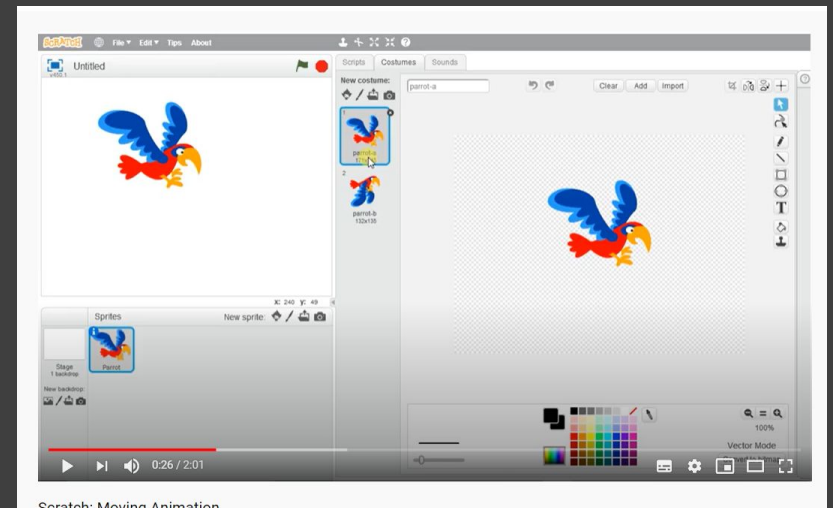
SCRATCH File ▾ Edit ▾ Tips About

Untitled
v450.1

Scripts Costumes Sounds

New costume:

parrot-a

Clear Add Import

1
parrot-a
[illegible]

2
parrot-b
132x135

x: 240 y: 49

Sprites New sprite:

Stage
1 backdrop

New backdrop:

Parrot

100%

Vector Mode

0:26 / 2:01

Scratch: Moving Animation